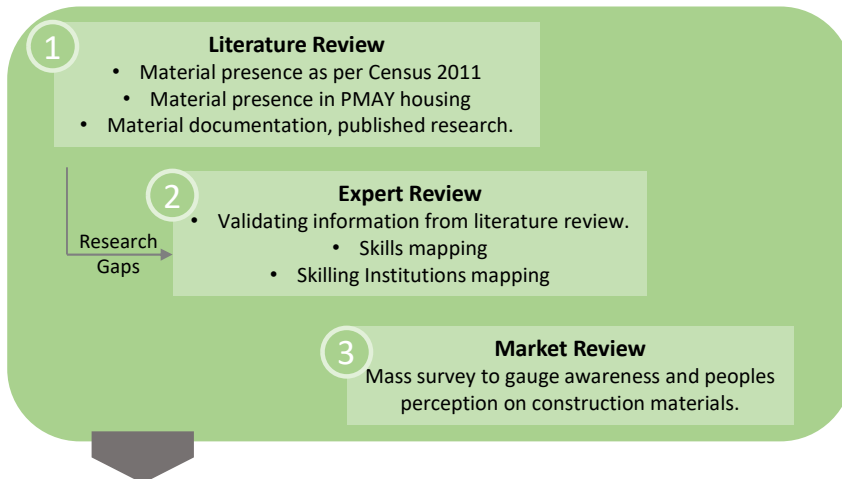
1
Literature Review
• Material presence as per Census 2011
• Material presence in PMAY housing
• Material documentation, published research.

Research Gaps

2
Expert Review
• Validating information from literature review.
• Skills mapping
• Skilling Institutions mapping

3
Market Review
Mass survey to gauge awareness and peoples perception on construction materials.